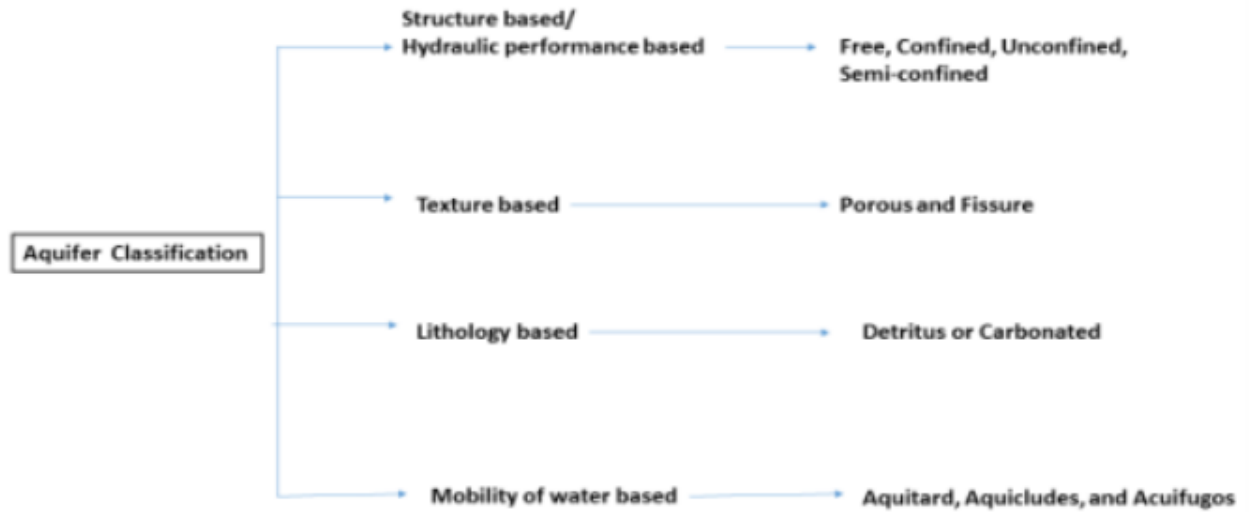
Aquifer Classification

Structure based/
Hydraulic performance based

Free, Confined, Unconfined, Semi-confined

Texture based

Porous and Fissure

Lithology based

Detritus or Carbonated

Mobility of water based

Aquitard, Aquicludes, and Acuifugos